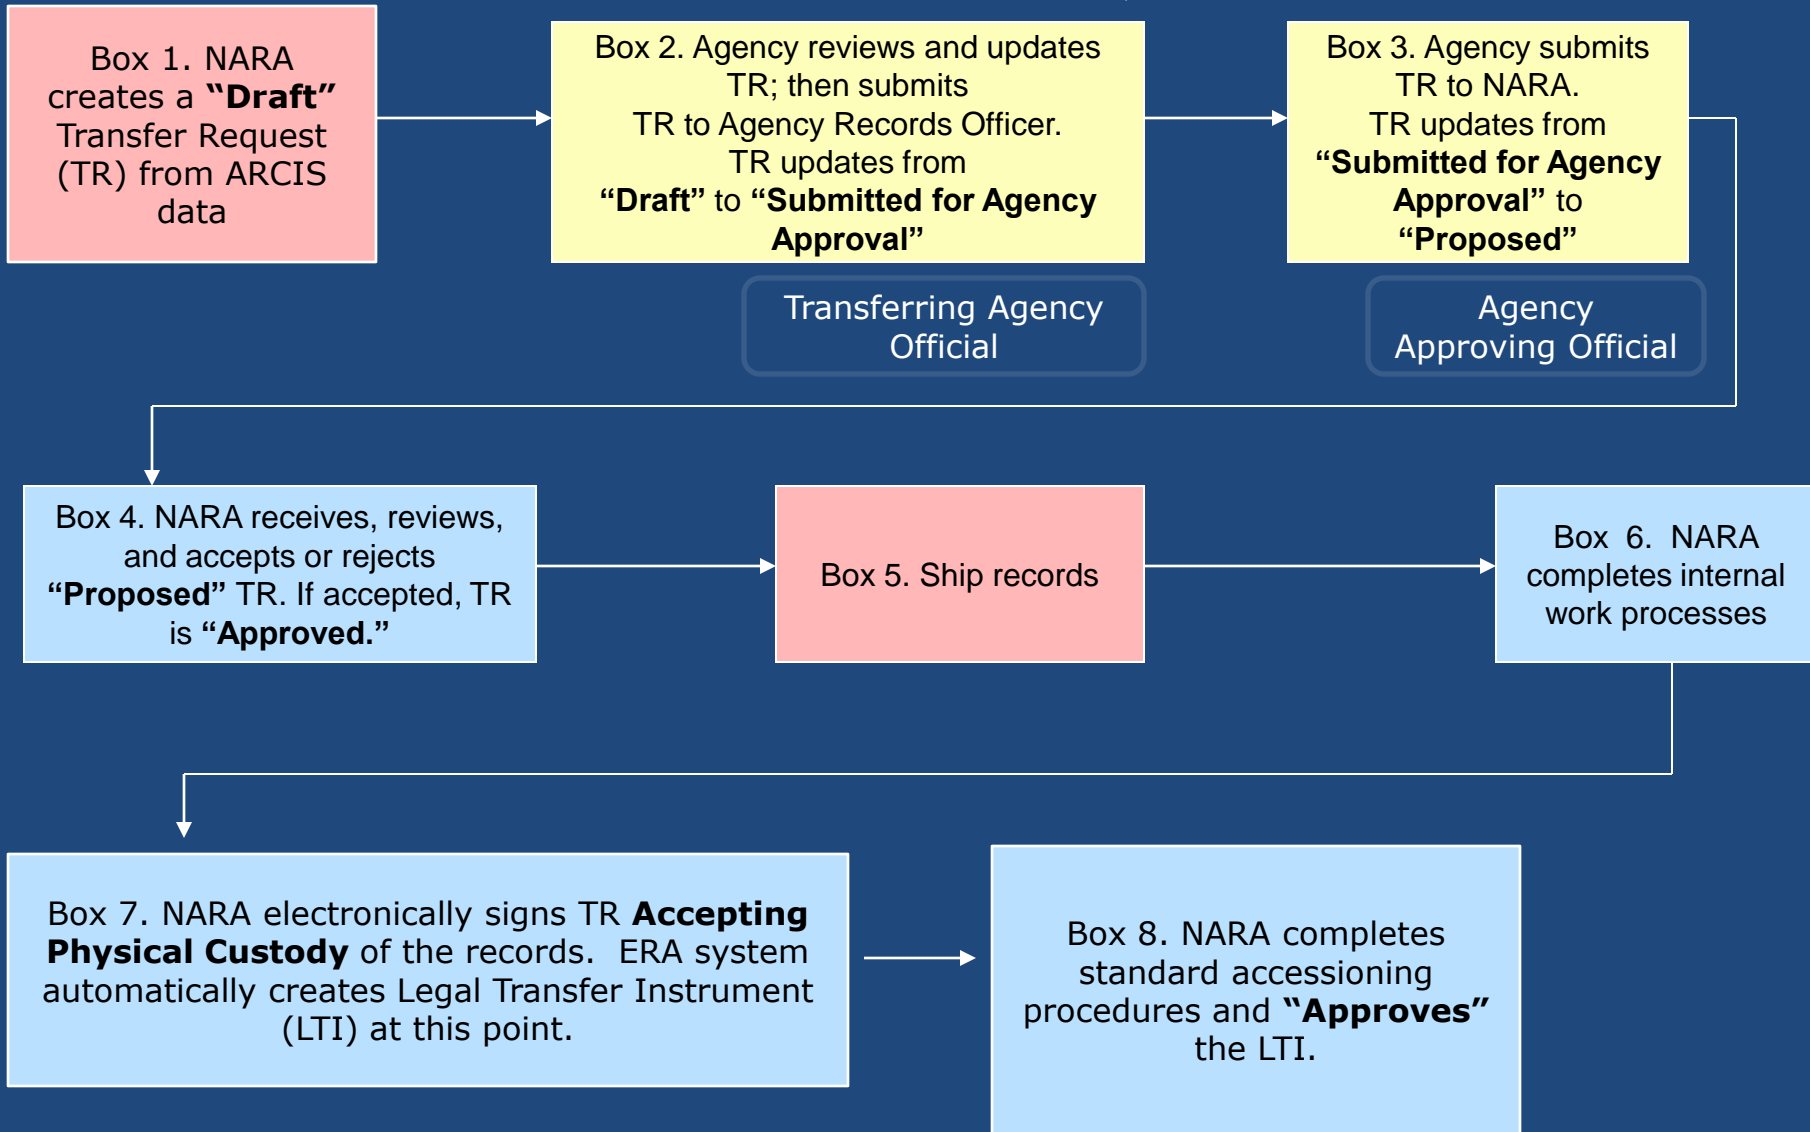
Box 1. NARA creates a **"Draft"** Transfer Request (TR) from ARCIS data

Box 2. Agency reviews and updates TR; then submits TR to Agency Records Officer. TR updates from **"Draft"** to **"Submitted for Agency Approval"**

Transferring Agency Official

Box 3. Agency submits TR to NARA. TR updates from **"Submitted for Agency Approval"** to **"Proposed"**

Agency Approving Official

Box 4. NARA receives, reviews, and accepts or rejects **"Proposed"** TR. If accepted, TR is **"Approved."**

Box 5. Ship records

Box 6. NARA completes internal work processes

Box 7. NARA electronically signs TR **Accepting Physical Custody** of the records. ERA system automatically creates Legal Transfer Instrument (LTI) at this point.

Box 8. NARA completes standard accessioning procedures and **"Approves"** the LTI.